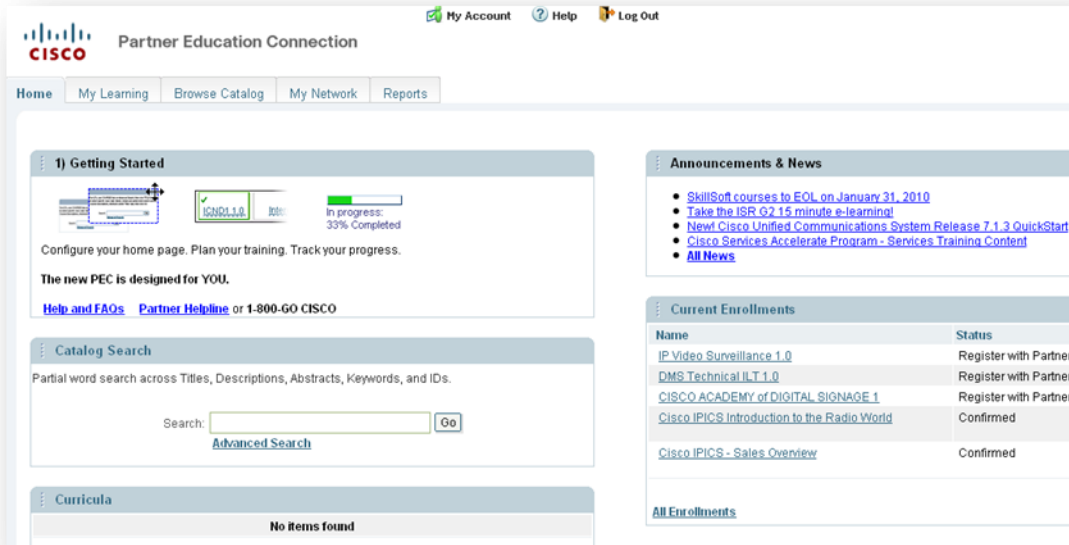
CISCO Partner Education Connection

My Account Help Log Out

Home | My Learning | Browse Catalog | My Network | Reports

1) Getting Started

ICND1 1.0

In progress: 33% Completed

Configure your home page. Plan your training. Track your progress.

The new PEC is designed for YOU.

Help and FAQs Partner Helpline or 1-800-GO CISCO

Catalog Search

Partial word search across Titles, Descriptions, Abstracts, Keywords, and IDs.

Search: Go

Advanced Search

Curricula

No items found

Announcements & News

- SkillSoft courses to EOL on January 31, 2010
- Take the ISR G2 15 minute e-learning!
- New! Cisco Unified Communications System Release 7.1.3 QuickStart
- Cisco Services Accelerate Program - Services Training Content
- All News

Current Enrollments

| Name | Status |
|---|---|
| IP Video Surveillance 1.0 | Register with Partner |
| DMS Technical ILT 1.0 | Register with Partner |
| CISCO ACADEMY of DIGITAL SIGNAGE 1 | Register with Partner |
| Cisco IPICS Introduction to the Radio World | Confirmed |
| Cisco IPICS - Sales Overview | Confirmed |

All Enrollments